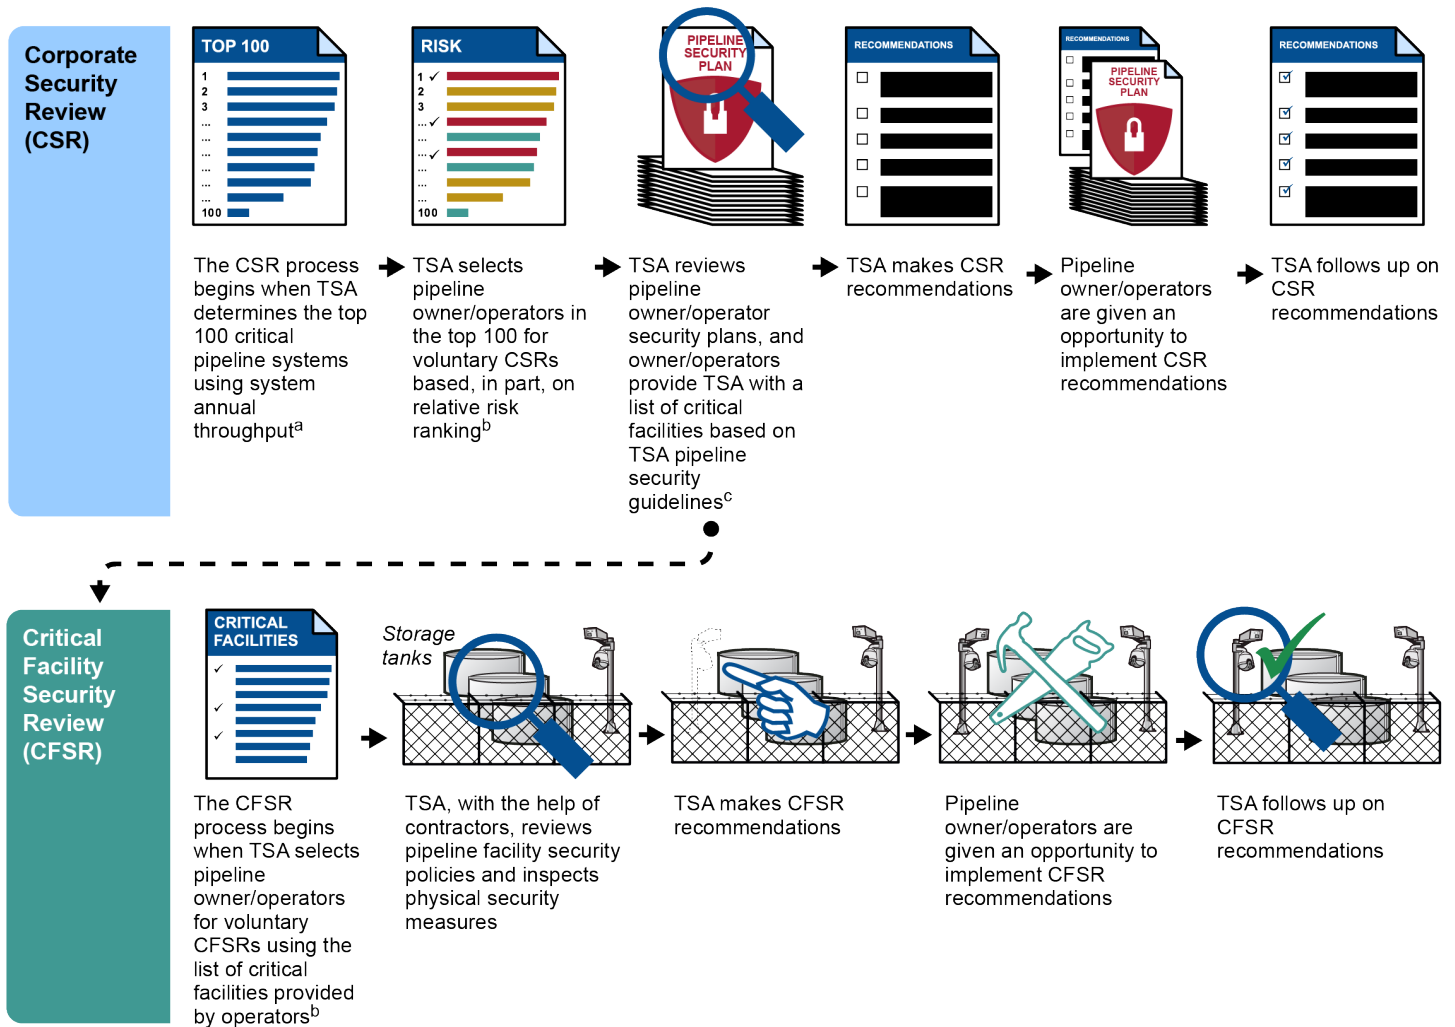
Corporate Security Review (CSR)

TOP 100
1
2
3
...
...
...
...
...
...
100

RISK
1 ✓
2
3
... ✓
...
... ✓
...
...
...
100

PIPELINE SECURITY PLAN

RECOMMENDATIONS

RECOMMENDATIONS

PIPELINE SECURITY PLAN

RECOMMENDATIONS

The CSR process begins when TSA determines the top 100 critical pipeline systems using system annual throughput$^{a}$

TSA selects pipeline owner/operators in the top 100 for voluntary CSRs based, in part, on relative risk ranking$^{b}$

TSA reviews pipeline owner/operator security plans, and owner/operators provide TSA with a list of critical facilities based on TSA pipeline security guidelines$^{c}$

TSA makes CSR recommendations

Pipeline owner/operators are given an opportunity to implement CSR recommendations

TSA follows up on CSR recommendations

Critical Facility Security Review (CFSR)

CRITICAL FACILITIES

Storage tanks

The CFSR process begins when TSA selects pipeline owner/operators for voluntary CFSRs using the list of critical facilities provided by operators$^{b}$

TSA, with the help of contractors, reviews pipeline facility security policies and inspects physical security measures

TSA makes CFSR recommendations

Pipeline owner/operators are given an opportunity to implement CFSR recommendations

TSA follows up on CFSR recommendations